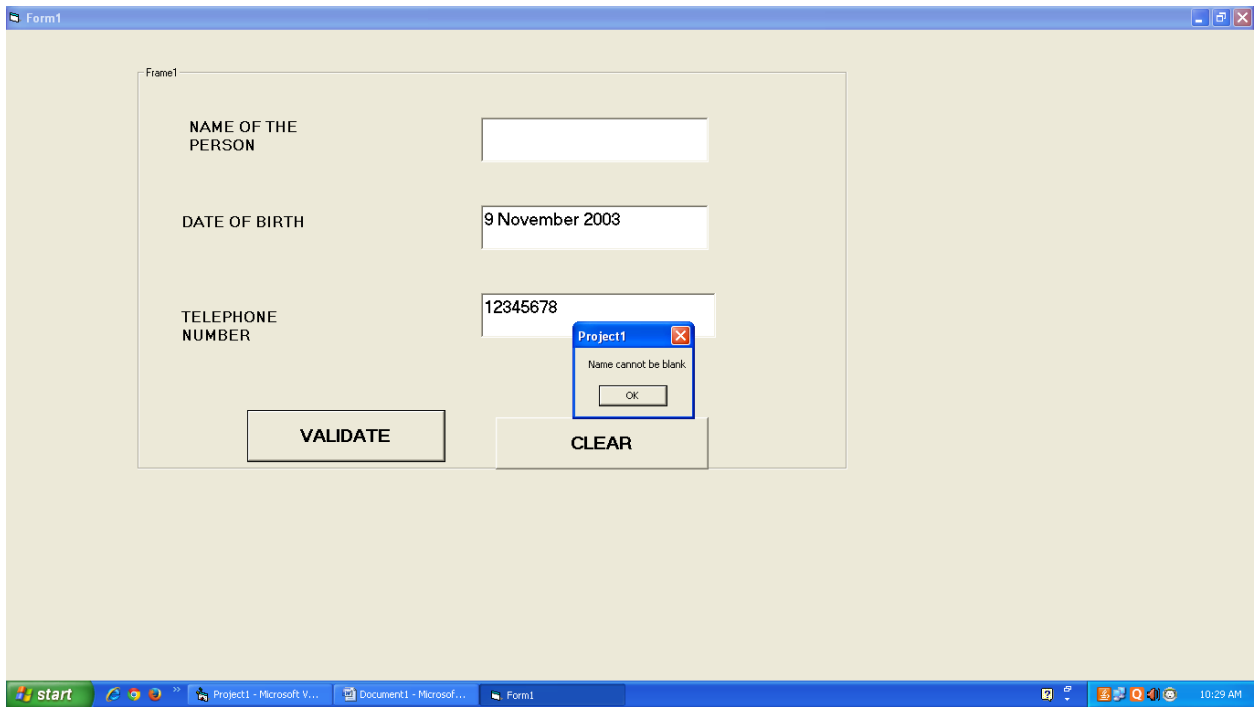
Form1

Frame1

NAME OF THE PERSON

DATE OF BIRTH

9 November 2003

TELEPHONE NUMBER

12345678

Project1

Name cannot be blank

OK

VALIDATE

CLEAR

start

Project1 - Microsoft V...

Document1 - Microsof...

Form1

10:29 AM